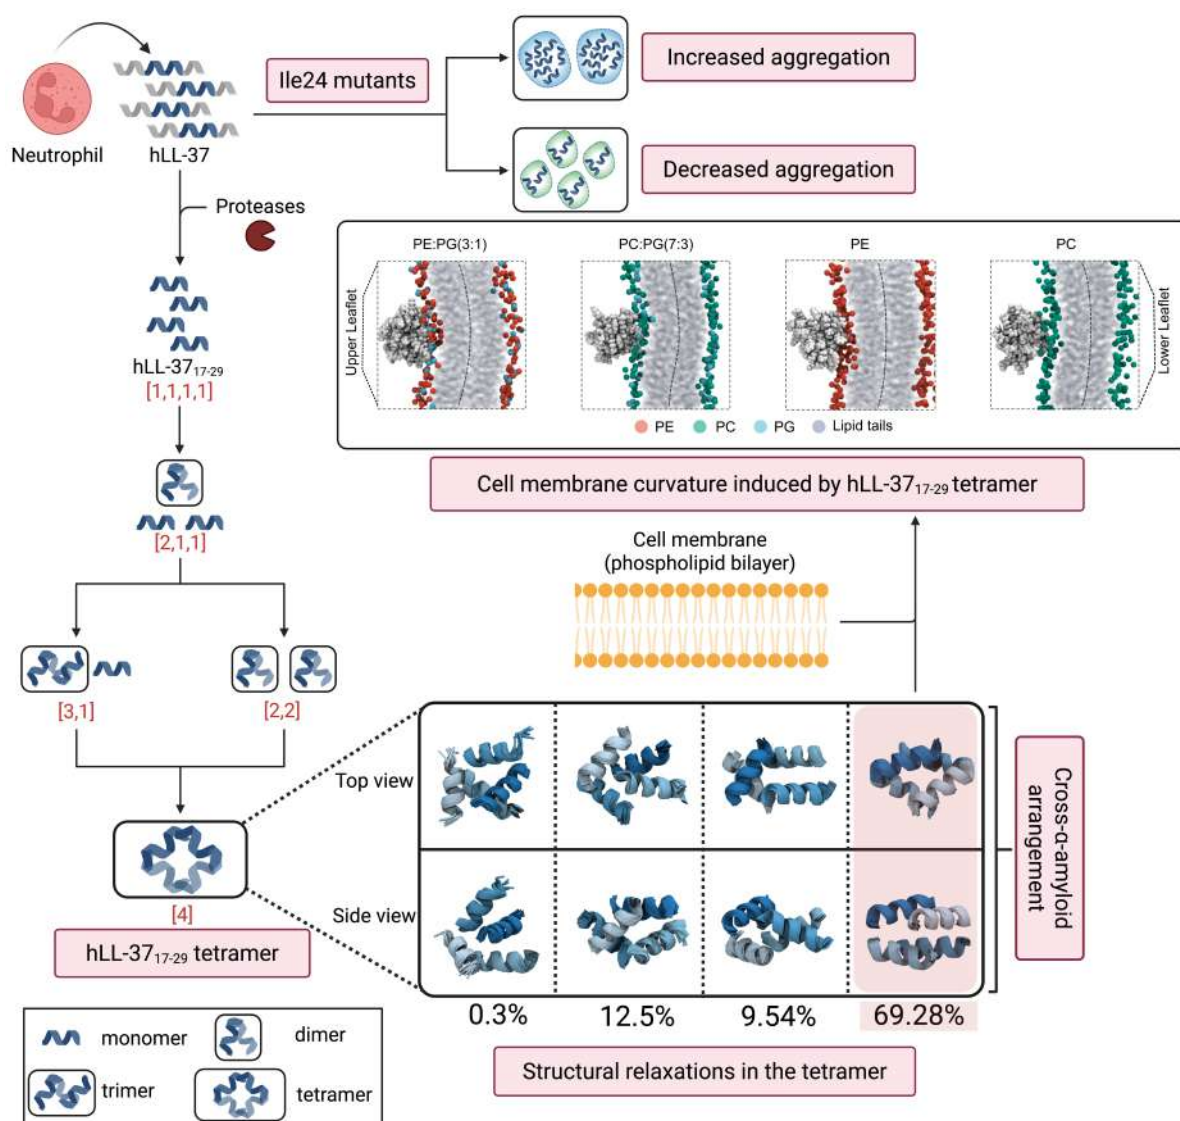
Neutrophil
hLL-37
Ile24 mutants
Increased aggregation
Decreased aggregation
Proteases
hLL-$37_{17-29}$
[1,1,1,1]
[2,1,1]
[3,1]
[2,2]
[4]
hLL-$37_{17-29}$ tetramer

PE:PG(3:1)
PC:PG(7:3)
PE
PC
Upper Leaflet
Lower Leaflet
PE PC PG Lipid tails

Cell membrane curvature induced by hLL-$37_{17-29}$ tetramer

Cell membrane
(phospholipid bilayer)

Top view
Side view
Cross-α-amyloid arrangement
0.3%
12.5%
9.54%
69.28%

Structural relaxations in the tetramer

monomer
dimer
trimer
tetramer